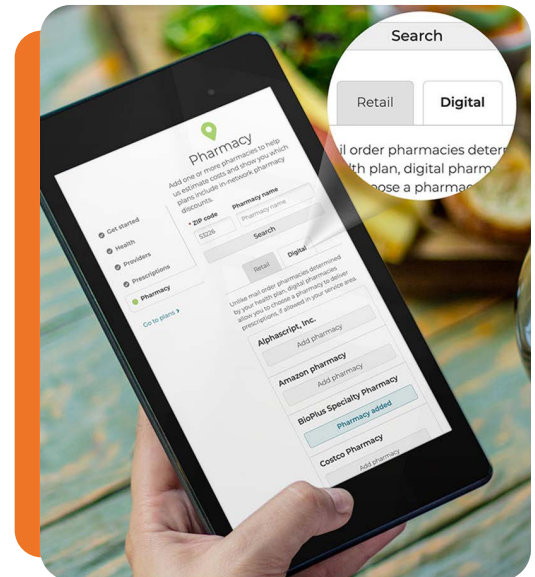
Search

Retail

Digital

il order pharmacies determ

lth plan, digital pharm

oose a pharmac

Pharmacy

Add one or more pharmacies to help us estimate costs and show you which plans include in-network pharmacy discounts.

Get started

Health

Providers

Prescriptions

Pharmacy

Go to plans

* ZIP code

53226

Pharmacy name

Pharmacy name

Search

Retail

Digital

Unlike mail order pharmacies determined by your health plan, digital pharmacies allow you to choose a pharmacy to deliver prescriptions, if allowed in your service area.

Alphascript, Inc.

Add pharmacy

Amazon pharmacy

Add pharmacy

BioPlus Specialty Pharmacy

Pharmacy added

Costco Pharmacy

Add pharmacy